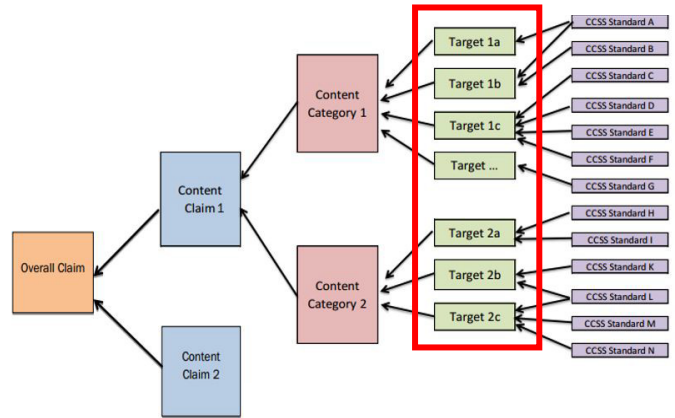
Overall Claim

Content Claim 1

Content Claim 2

Content Category 1

Content Category 2

Target 1a

Target 1b

Target 1c

Target ...

Target 2a

Target 2b

Target 2c

CCSS Standard A

CCSS Standard B

CCSS Standard C

CCSS Standard D

CCSS Standard E

CCSS Standard F

CCSS Standard G

CCSS Standard H

CCSS Standard I

CCSS Standard K

CCSS Standard L

CCSS Standard M

CCSS Standard N